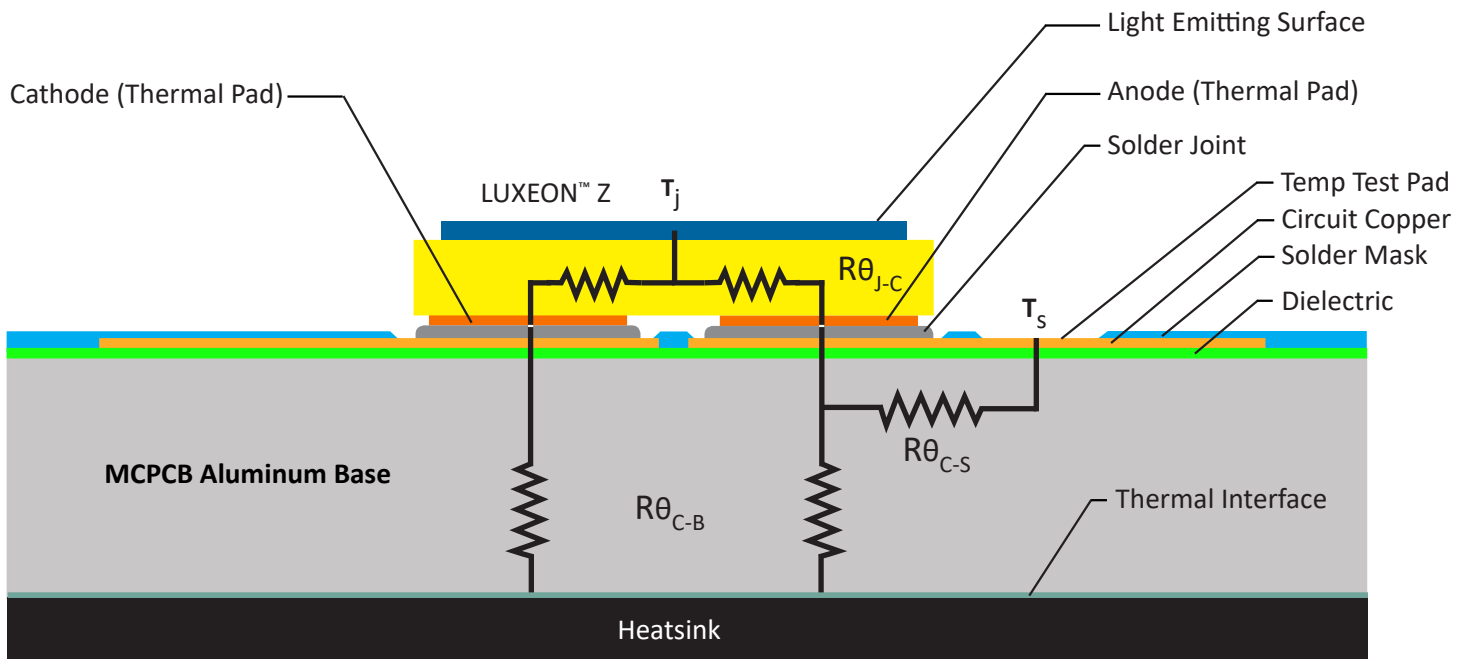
Light Emitting Surface

Cathode (Thermal Pad)

Anode (Thermal Pad)

Solder Joint

LUXEON™ Z

$T_j$

Temp Test Pad

Circuit Copper

$R\theta_{J-C}$

Solder Mask

$T_S$

Dielectric

MCPCB Aluminum Base

$R\theta_{C-S}$

$R\theta_{C-B}$

Thermal Interface

Heatsink